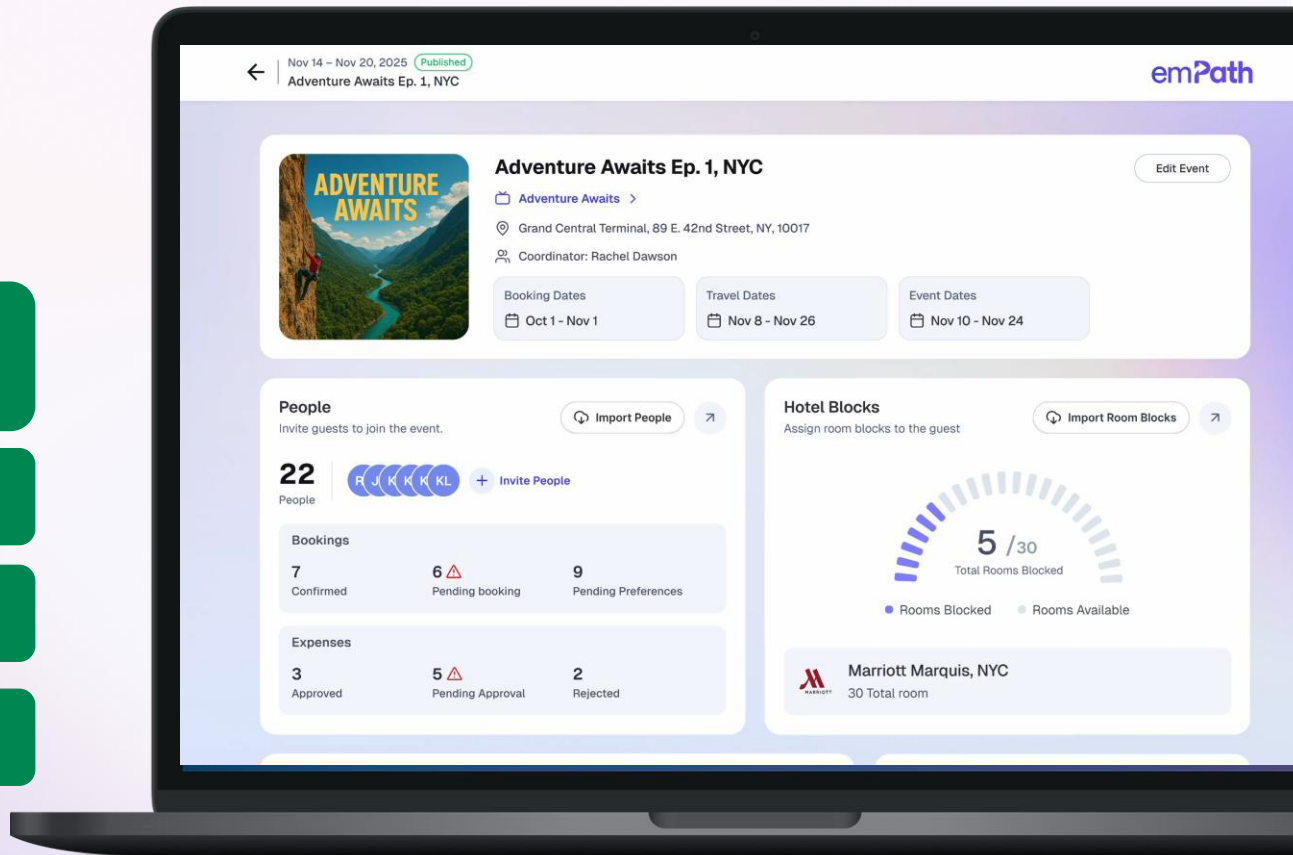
Nov 14 – Nov 20, 2025 Published
Adventure Awaits Ep. 1, NYC

emPath

ADVENTURE AWAITS

Adventure Awaits Ep. 1, NYC

Edit Event

Adventure Awaits >

Grand Central Terminal, 89 E. 42nd Street, NY, 10017

Coordinator: Rachel Dawson

Booking Dates
Oct 1 - Nov 1

Travel Dates
Nov 8 - Nov 26

Event Dates
Nov 10 - Nov 24

People
Invite guests to join the event.

Import People

22
People

R J K K K KL

+ Invite People

Bookings

7
Confirmed

6
Pending booking

9
Pending Preferences

Expenses

3
Approved

5
Pending Approval

2
Rejected

Hotel Blocks
Assign room blocks to the guest

Import Room Blocks

5 /30
Total Rooms Blocked

Rooms Blocked

Rooms Available

MARRIOTT

Marriott Marquis, NYC
30 Total room